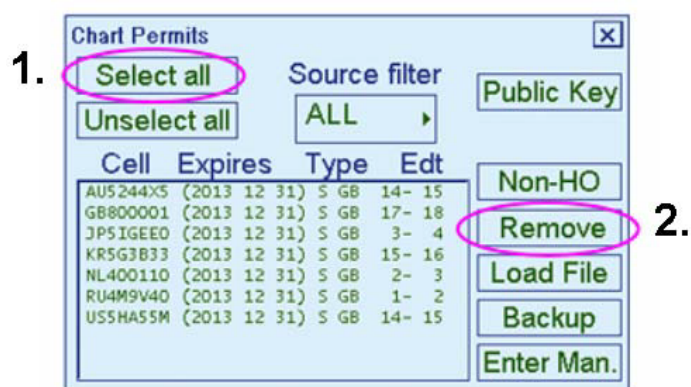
Chart Permits

1. Select all

Unselect all

Source filter

ALL

Public Key

| Cell | Expires | Type | Edt |
|---|---|---|---|
| AU5244X5 | (2013 12 31) | S GB | 14- 15 |
| GB800001 | (2013 12 31) | S GB | 17- 18 |
| JP5IGEE0 | (2013 12 31) | S GB | 3- 4 |
| KR5G3B33 | (2013 12 31) | S GB | 15- 16 |
| NL400110 | (2013 12 31) | S GB | 2- 3 |
| RU4M9V40 | (2013 12 31) | S GB | 1- 2 |
| US5HA55M | (2013 12 31) | S GB | 14- 15 |

Non-HO

Remove 2.

Load File

Backup

Enter Man.